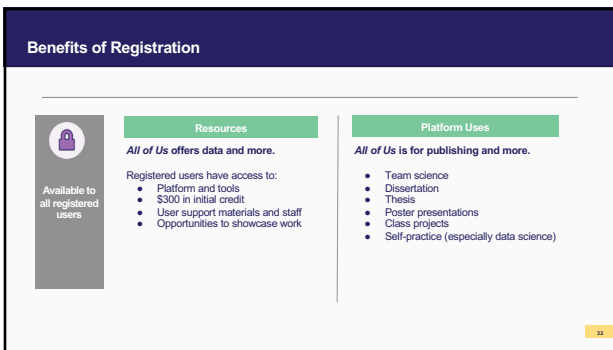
Benefits of Registration

Available to all registered users

Resources

*All of Us* offers data and more.

Registered users have access to:
- Platform and tools
- $300 in initial credit
- User support materials and staff
- Opportunities to showcase work

Platform Uses

*All of Us* is for publishing and more.

- Team science
- Dissertation
- Thesis
- Poster presentations
- Class projects
- Self-practice (especially data science)

32